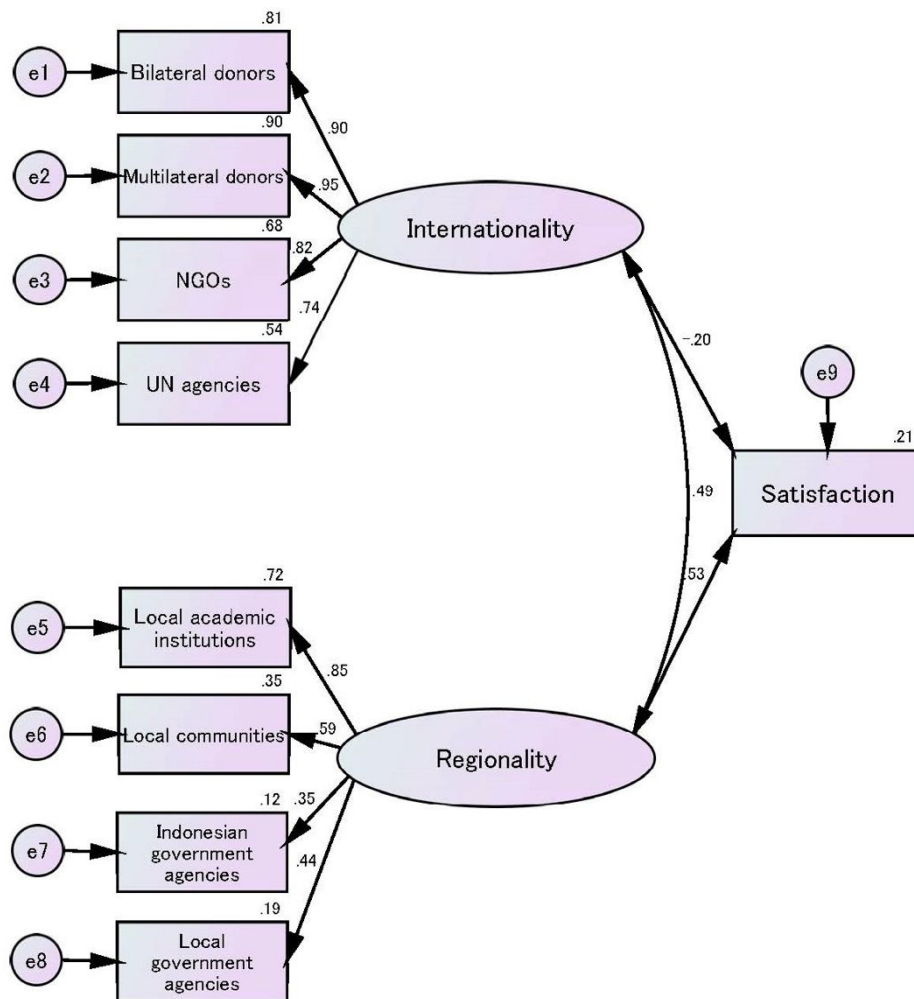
.81
e1
Bilateral donors
.90
.90
e2
Multilateral donors
.95
Internationality
.68
.82
e3
NGOs
.74
.54
e4
UN agencies
-.20
e9
.21
Satisfaction
.49
.53
.72
e5
Local academic institutions
.85
.35
e6
Local communities
.59
Regionality
.12
.35
e7
Indonesian government agencies
.44
.19
e8
Local government agencies